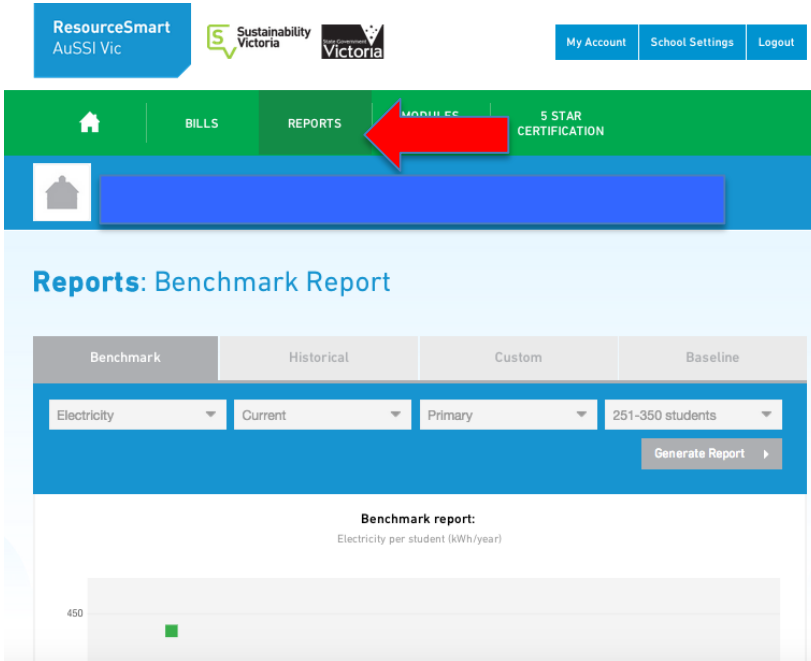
ResourceSmart AuSSI Vic

Sustainability Victoria

State Government Victoria

My Account | School Settings | Logout

BILLS | REPORTS | MODULES | 5 STAR CERTIFICATION

Reports: Benchmark Report

Benchmark | Historical | Custom | Baseline

Electricity | Current | Primary | 251-350 students

Generate Report

Benchmark report:

Electricity per student (kWh/year)

450